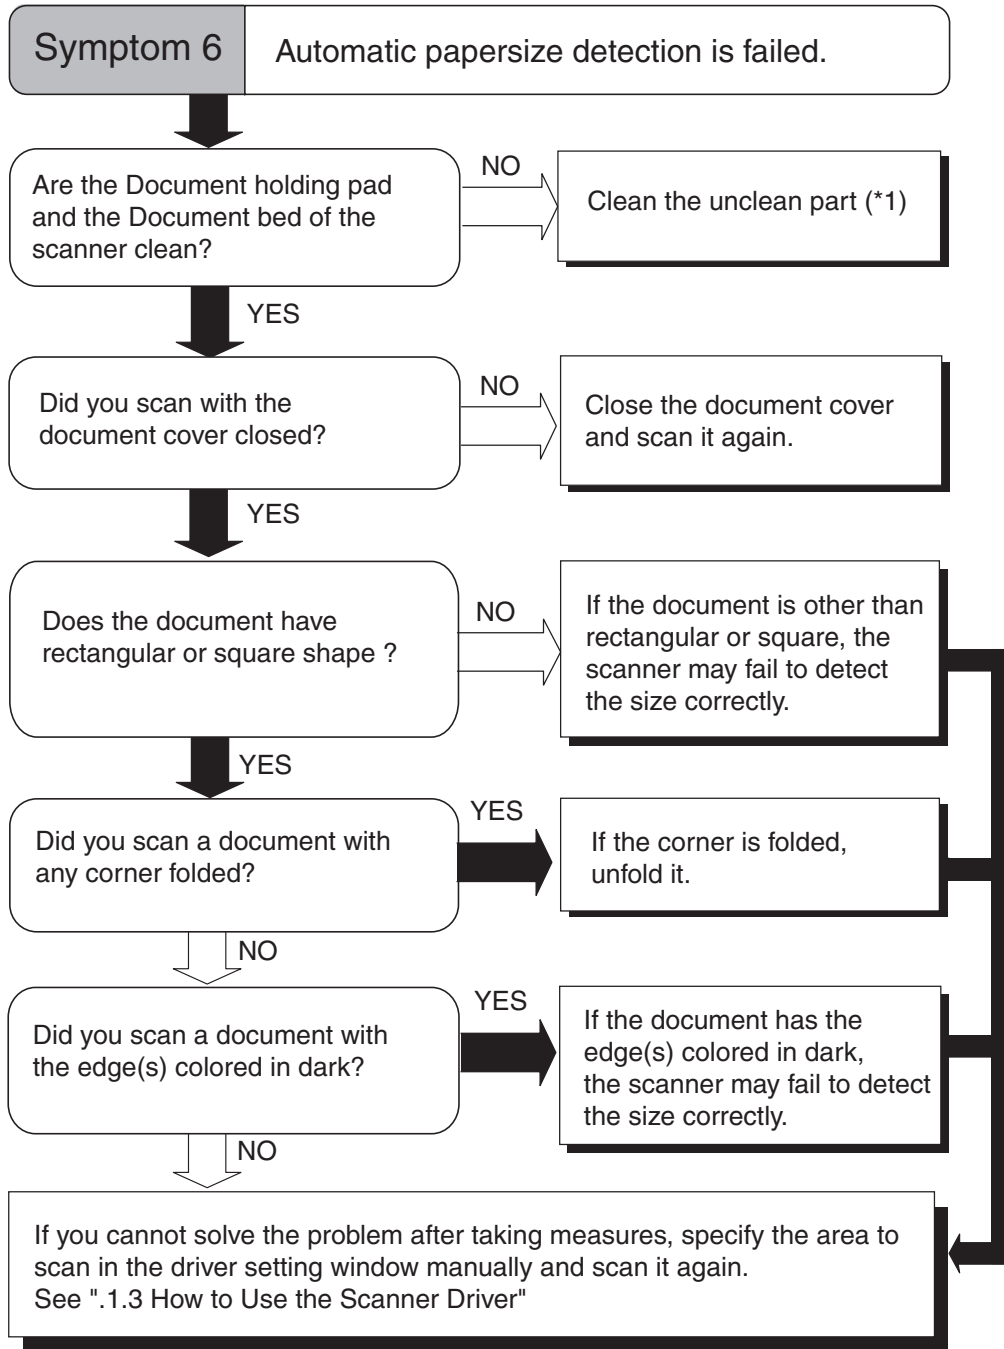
Symptom 6

Automatic papersize detection is failed.

Are the Document holding pad and the Document bed of the scanner clean?

NO

Clean the unclean part (*1)

YES

Did you scan with the document cover closed?

NO

Close the document cover and scan it again.

YES

Does the document have rectangular or square shape ?

NO

If the document is other than rectangular or square, the scanner may fail to detect the size correctly.

YES

Did you scan a document with any corner folded?

YES

If the corner is folded, unfold it.

NO

Did you scan a document with the edge(s) colored in dark?

YES

If the document has the edge(s) colored in dark, the scanner may fail to detect the size correctly.

NO

If you cannot solve the problem after taking measures, specify the area to scan in the driver setting window manually and scan it again.
See ".1.3 How to Use the Scanner Driver"